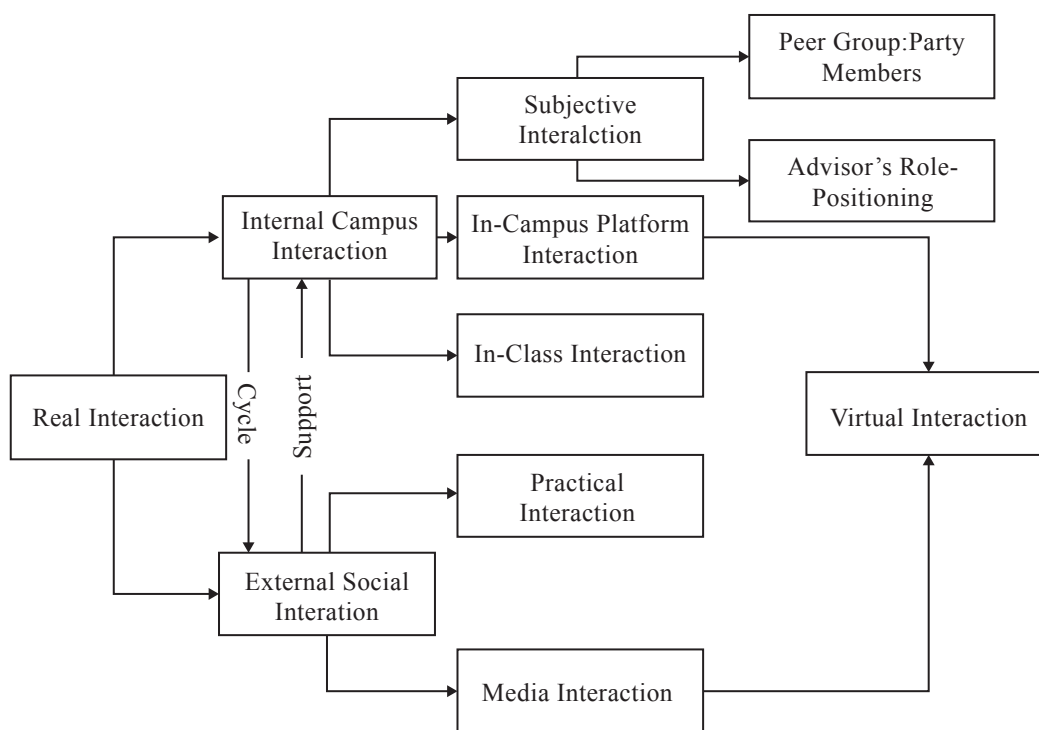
Peer Group:Party Members

Subjective Interalction

Advisor's Role-Positioning

Internal Campus Interaction

In-Campus Platform Interaction

In-Class Interaction

Real Interaction

Cycle

Support

Virtual Interaction

Practical Interaction

External Social Interation

Media Interaction